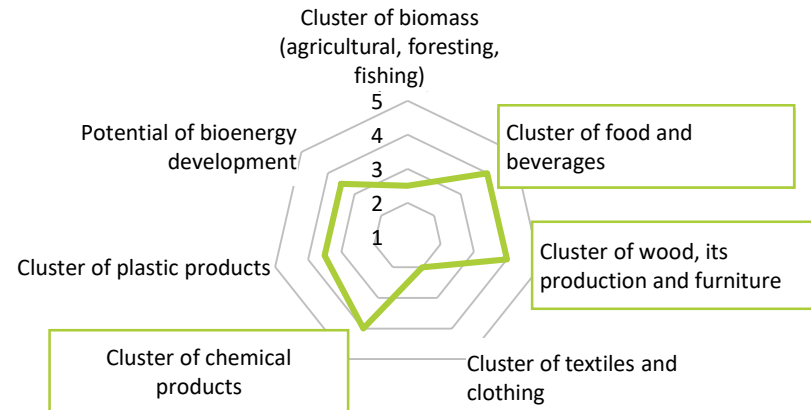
Cluster of biomass (agricultural, foresting, fishing)

5
4
3
2
1

Cluster of food and beverages

Cluster of wood, its production and furniture

Cluster of textiles and clothing

Cluster of chemical products

Cluster of plastic products

Potential of bioenergy development